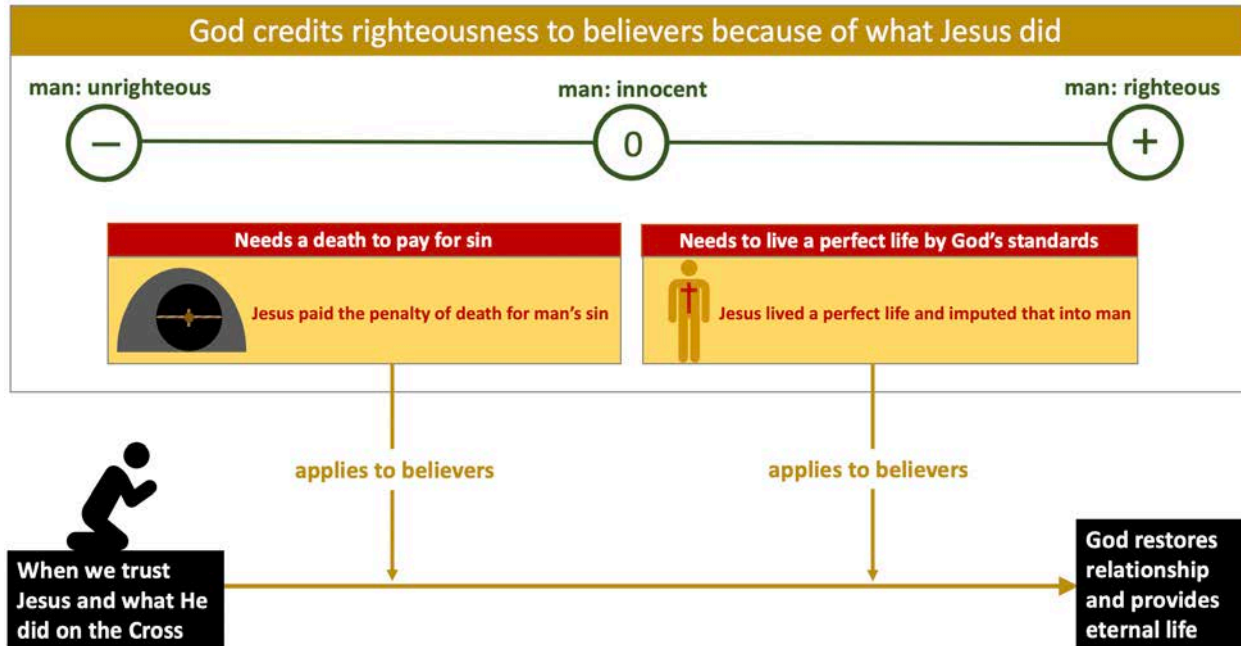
God credits righteousness to believers because of what Jesus did

man: unrighteous

man: innocent

man: righteous

−

0

+

Needs a death to pay for sin

Jesus paid the penalty of death for man's sin

Needs to live a perfect life by God's standards

Jesus lived a perfect life and imputed that into man

applies to believers

applies to believers

When we trust Jesus and what He did on the Cross

God restores relationship and provides eternal life